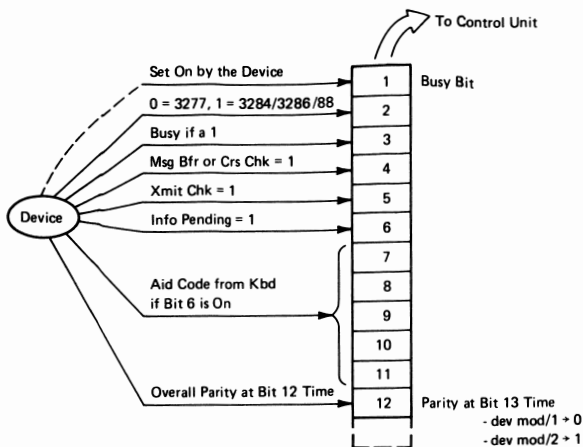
To Control Unit

Set On by the Device

1 Busy Bit

0 = 3277, 1 = 3284/3286/88

2

Busy if a 1

3

Msg Bfr or Crs Chk = 1

4

Device

Xmit Chk = 1

5

Info Pending = 1

6

7

Aid Code from Kbd if Bit 6 is On

8

9

10

11

Overall Parity at Bit 12 Time

12 Parity at Bit 13 Time
- dev mod/1 → 0
- dev mod/2 → 1